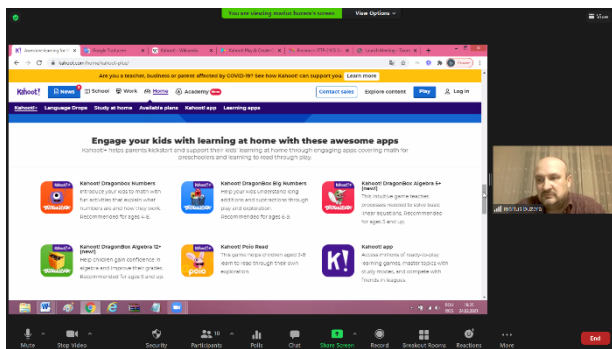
You are viewing mariut bucura's screen

View Options

Awesome learning fo...

Google Traducere

Kahoot - Wikipedia

Kahoot! Play & Create

kahoot.com/home/kahoot-play/

Are you a teacher, business or parent affected by COVID-19? See how Kahoot! can support you. Learn more

Kahoot!

News

School

Work

Home

Academy

Contact sales

Explore content

Play

Log in

Kahoot+

Language Drops

Study at home

Available plans

Kahoot! app

Learning apps

Engage your kids with learning at home with these awesome apps

Kahoot!+ helps parents kickstart and support their kids' learning at home through engaging apps covering math for preschoolers and learning to read through play.

Kahoot! DragonBox Numbers

Introduce your kids to math with fun activities that explain what numbers are and how they work. Recommended for ages 4-8.

Kahoot! DragonBox Big Numbers

Help your kids understand long addition and subtraction through play and exploration. Recommended for ages 6-9.

Kahoot! DragonBox Algebra 5+ [new!]

This intuitive game teaches processes needed to solve basic linear equations. Recommended for ages 5 and up.

Kahoot! DragonBox Algebra 12+ [new!]

Help children gain confidence in algebra and improve their grades. Recommended for ages 12 and up.

Kahoot! Poio Read

This game helps children aged 3-8 learn to read through their own exploration.

Kahoot! app

Access millions of ready-to-play learning games, master topics with study modes, and compete with friends in leagues.

mariut bucura

Mute

Stop Video

Security

Participants 10

Polls

Chat

Share Screen

Record

Breakout Rooms

Reactions

More

End